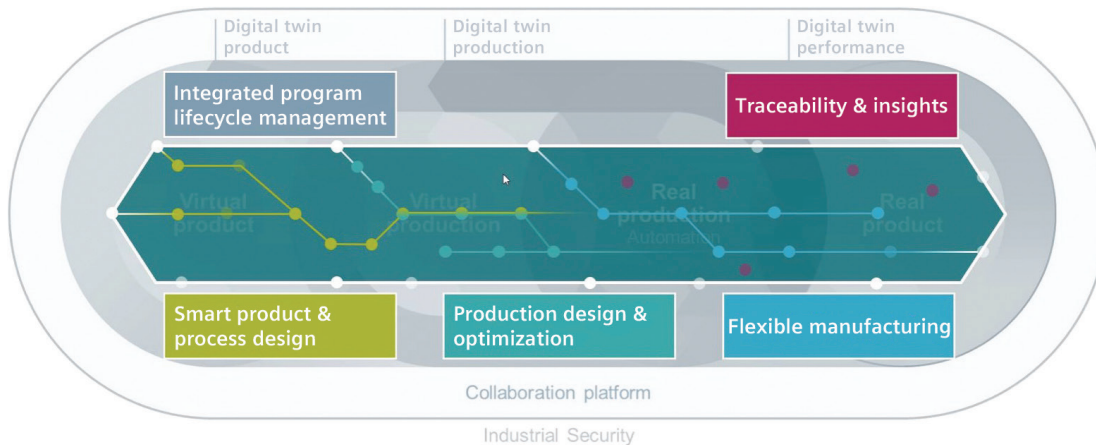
Digital twin product

Digital twin production

Digital twin performance

Integrated program lifecycle management

Traceability & insights

Virtual product

Virtual production

Real production
Automation

Real product

Smart product & process design

Production design & optimization

Flexible manufacturing

Collaboration platform

Industrial Security